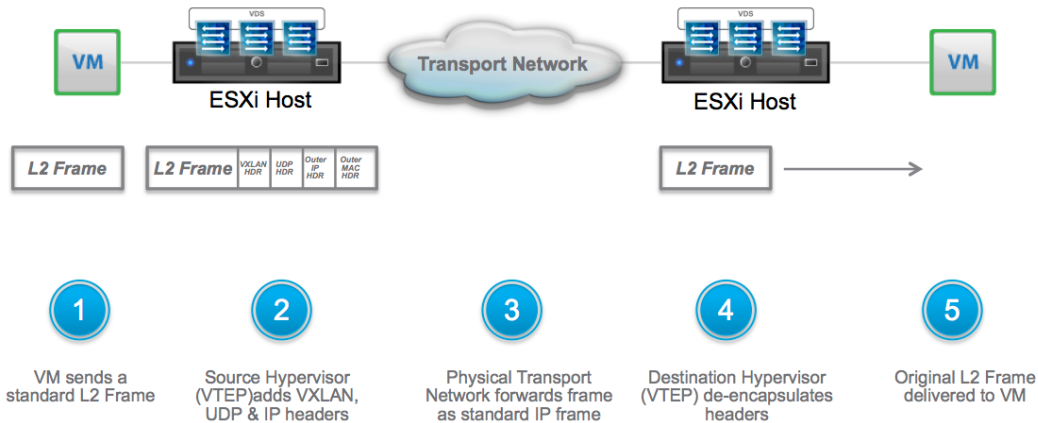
VDS

VM

ESXi Host

Transport Network

VDS

ESXi Host

VM

L2 Frame

| L2 Frame | VXLAN HDR | UDP HDR | Outer IP HDR | Outer MAC HDR |
|---|---|---|---|---|

L2 Frame

1

VM sends a standard L2 Frame

2

Source Hypervisor (VTEP)adds VXLAN, UDP & IP headers

3

Physical Transport Network forwards frame as standard IP frame

4

Destination Hypervisor (VTEP) de-encapsulates headers

5

Original L2 Frame delivered to VM